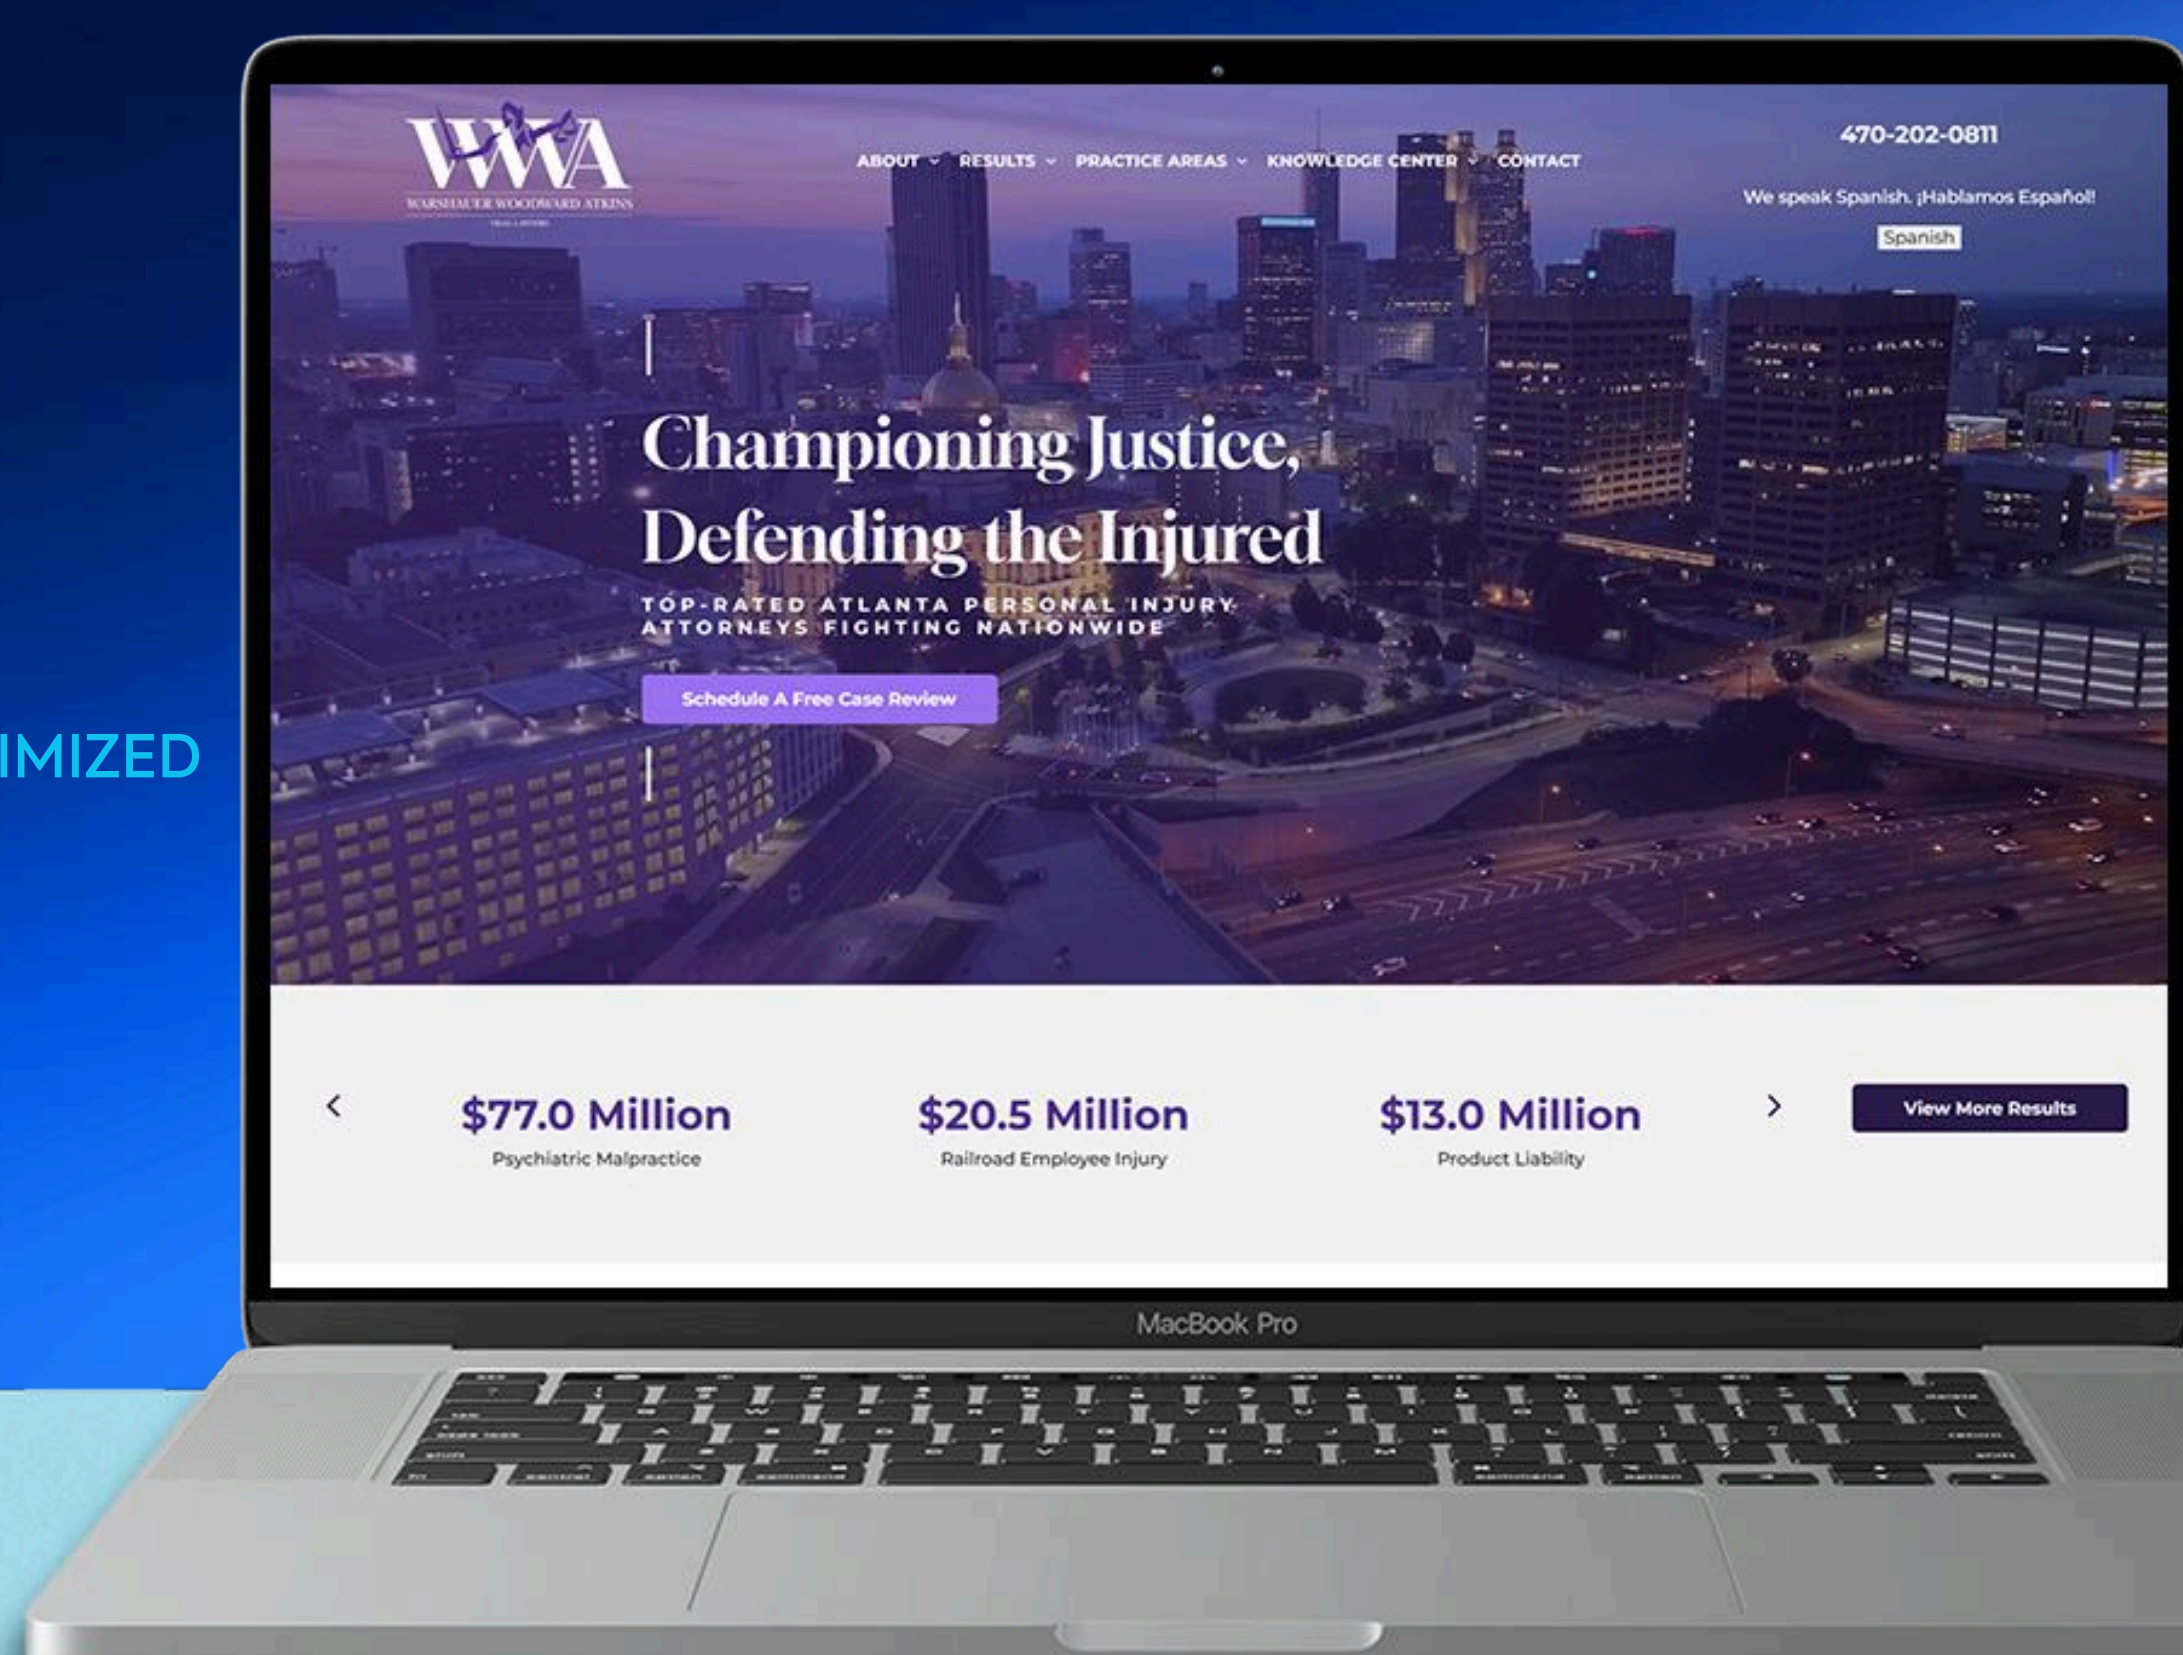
IMIZED

WWA
WARSHAUER WOODWARD ATKINS
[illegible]

ABOUT RESULTS PRACTICE AREAS KNOWLEDGE CENTER CONTACT

470-202-0811

We speak Spanish. ¡Hablamos Español!

Spanish

Championing Justice, Defending the Injured

TOP-RATED ATLANTA PERSONAL INJURY ATTORNEYS FIGHTING NATIONWIDE

Schedule A Free Case Review

‹

$77.0 Million
Psychiatric Malpractice

$20.5 Million
Railroad Employee Injury

$13.0 Million
Product Liability

›

View More Results

MacBook Pro